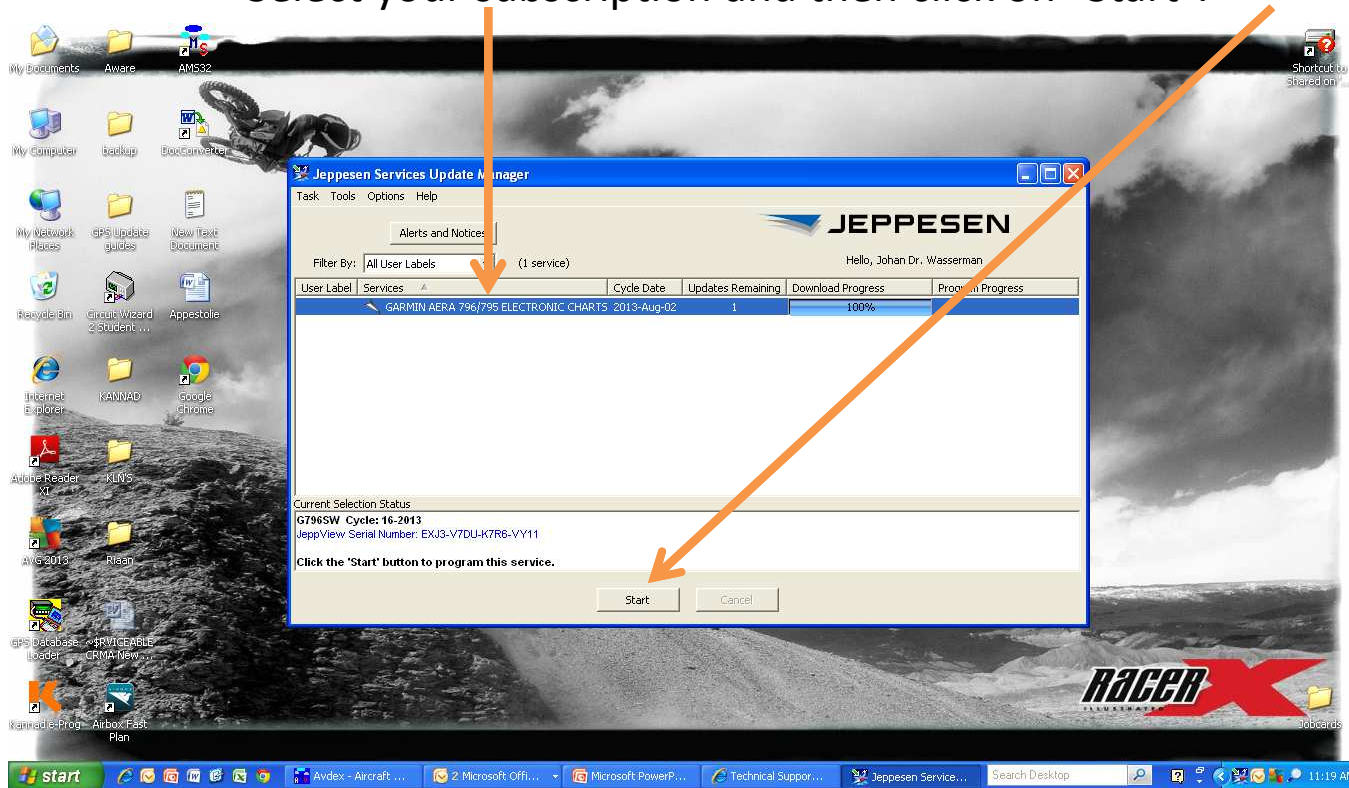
Select your subscription and then click on 'Start'.

My Documents
Aware
AMS32
Shortcut to Shared on ...
My Computer
backup
DocConverter
My Network Places
GPS Update guides
New Text Document
Recycle Bin
Circuit Wizard 2 Student ...
Appestolie
Internet Explorer
KANNAD
Google Chrome
Adobe Reader XI
KLN'S
AVG 2013
Riaan
GPS Database Loader
~$RVICEABLE CRMA New ...
Kannad e-Prog
Airbox Fast Plan
Jobcards

Jeppesen Services Update Manager
Task Tools Options Help
JEPPESEN
Alerts and Notices
Filter By: All User Labels (1 service)
Hello, Johan Dr. Wasserman

| User Label | Services | Cycle Date | Updates Remaining | Download Progress | Program Progress |
|---|---|---|---|---|---|
| | GARMIN AERA 796/795 ELECTRONIC CHARTS | 2013-Aug-02 | 1 | 100% | |

Current Selection Status
G796SW Cycle: 16-2013
JeppView Serial Number: EXJ3-V7DU-K7R6-VY11

Click the 'Start' button to program this service.

Start
Cancel

RACER X ILLUSTRATED

start
Avdex - Aircraft ...
2 Microsoft Offi...
Microsoft PowerP...
Technical Suppor...
Jeppesen Service...
Search Desktop
11:19 AM